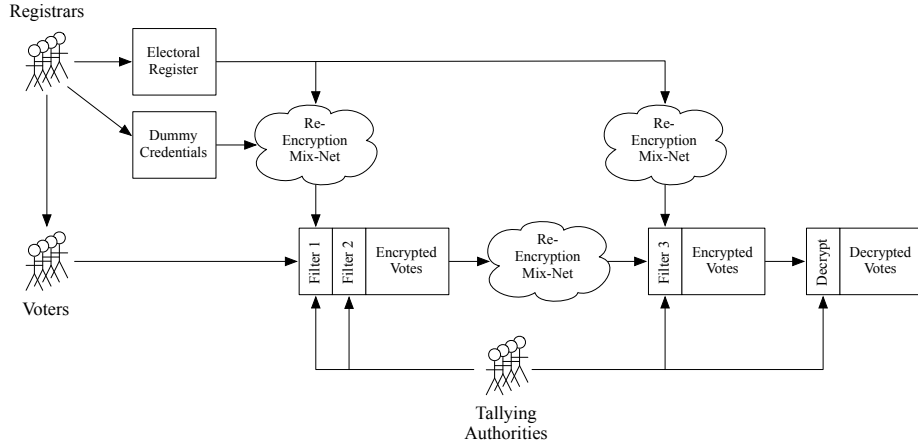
Registrars

Electoral Register

Dummy Credentials

Re-Encryption Mix-Net

Re-Encryption Mix-Net

Voters

Filter 1

Filter 2

Encrypted Votes

Re-Encryption Mix-Net

Filter 3

Encrypted Votes

Decrypt

Decrypted Votes

Tallying Authorities